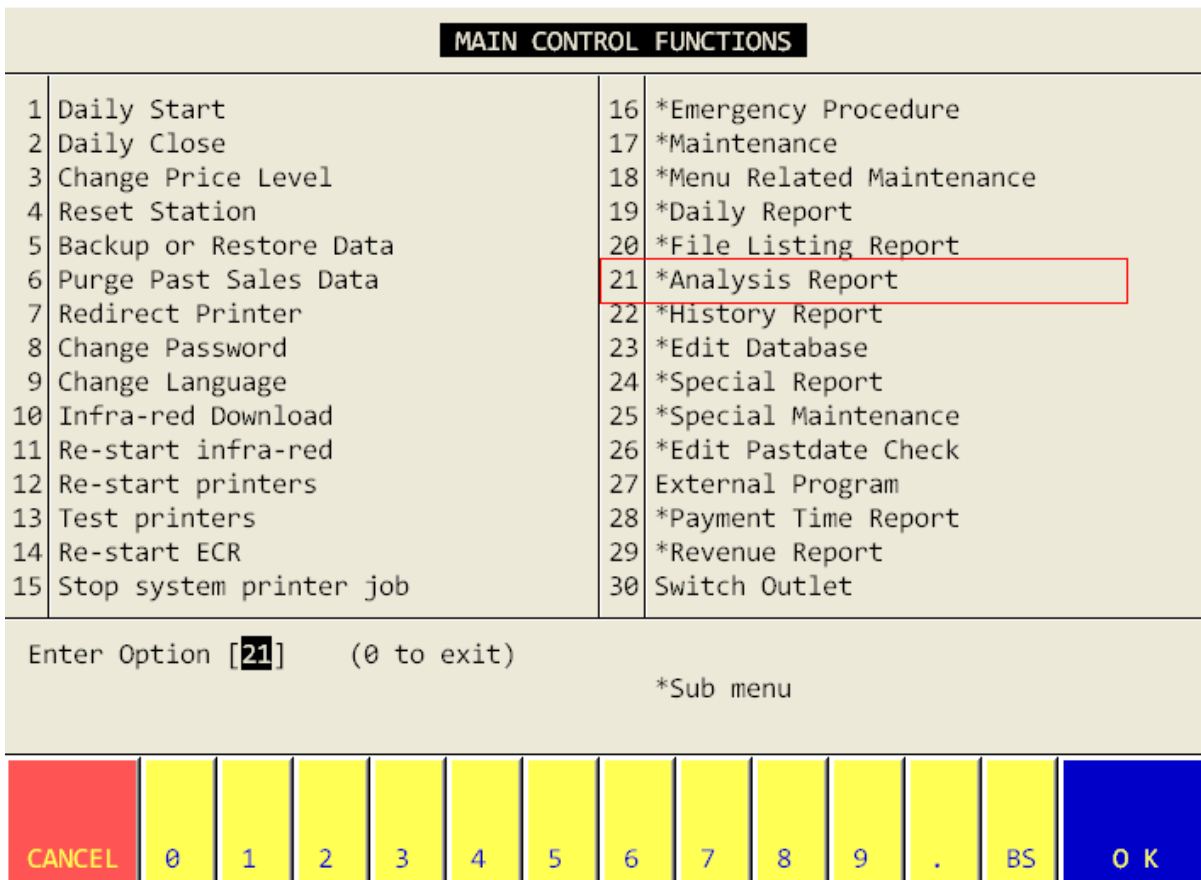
MAIN CONTROL FUNCTIONS

1 Daily Start
2 Daily Close
3 Change Price Level
4 Reset Station
5 Backup or Restore Data
6 Purge Past Sales Data
7 Redirect Printer
8 Change Password
9 Change Language
10 Infra-red Download
11 Re-start infra-red
12 Re-start printers
13 Test printers
14 Re-start ECR
15 Stop system printer job

16 *Emergency Procedure
17 *Maintenance
18 *Menu Related Maintenance
19 *Daily Report
20 *File Listing Report
21 *Analysis Report
22 *History Report
23 *Edit Database
24 *Special Report
25 *Special Maintenance
26 *Edit Pastdate Check
27 External Program
28 *Payment Time Report
29 *Revenue Report
30 Switch Outlet

Enter Option [21] (0 to exit)

*Sub menu

CANCEL 0 1 2 3 4 5 6 7 8 9 . BS O K